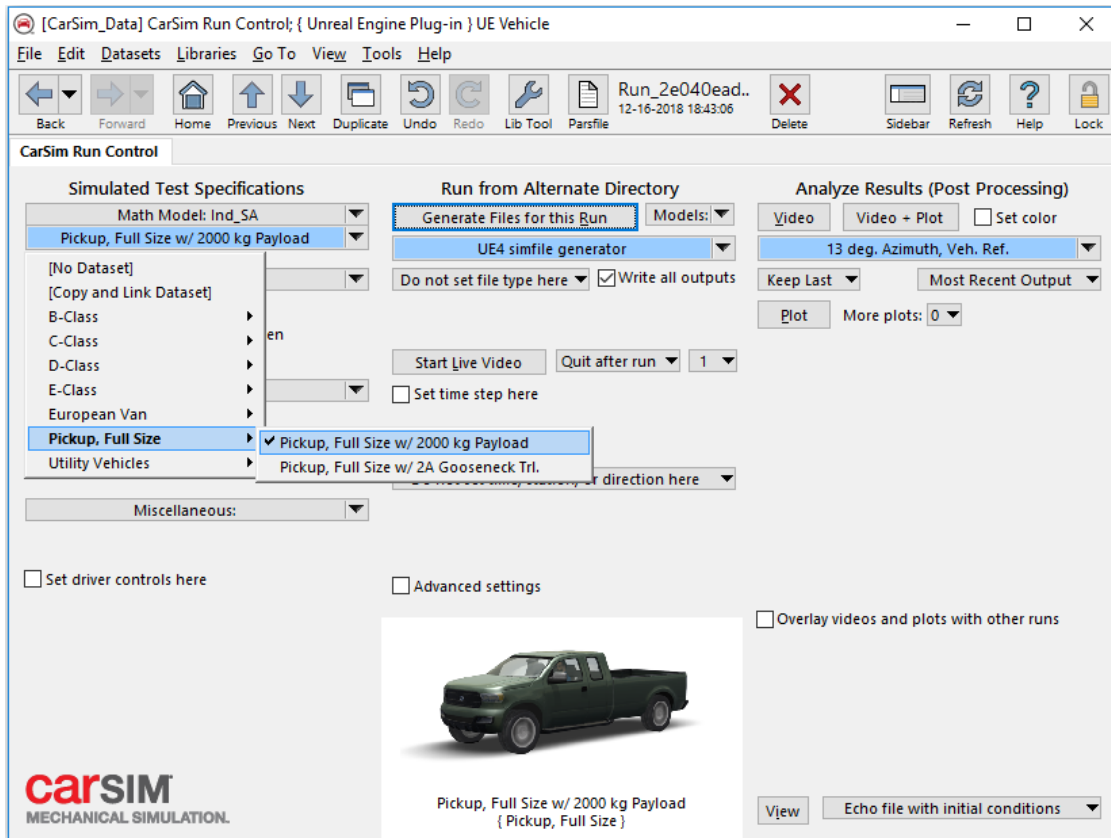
[CarSim_Data] CarSim Run Control; { Unreal Engine Plug-in } UE Vehicle

File Edit Datasets Libraries Go To View Tools Help

Back Forward Home Previous Next Duplicate Undo Redo Lib Tool Parsfile Run_2e040ead.. 12-16-2018 18:43:06 Delete Sidebar Refresh Help Lock

CarSim Run Control

Simulated Test Specifications

Math Model: Ind_SA

Pickup, Full Size w/ 2000 kg Payload

[No Dataset]
[Copy and Link Dataset]
B-Class
C-Class
D-Class
E-Class
European Van
Pickup, Full Size
Utility Vehicles

en

✔ Pickup, Full Size w/ 2000 kg Payload
Pickup, Full Size w/ 2A Gooseneck Trl.

Miscellaneous:

Set driver controls here

Run from Alternate Directory

Generate Files for this Run Models:

UE4 simfile generator

Do not set file type here Write all outputs

Start Live Video Quit after run 1

Set time step here

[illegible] direction here

Advanced settings

Pickup, Full Size w/ 2000 kg Payload
{ Pickup, Full Size }

Analyze Results (Post Processing)

Video Video + Plot Set color

13 deg. Azimuth, Veh. Ref.

Keep Last Most Recent Output

Plot More plots: 0

Overlay videos and plots with other runs

View Echo file with initial conditions

carSIM
MECHANICAL SIMULATION.